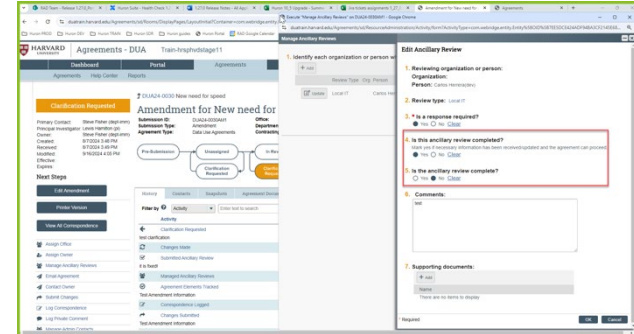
RAD Team - Release C272.Fo | Huron Suite - Health Check C | C272 Release Notes - All Agr | Huron 10.3 Upgrade - Summ | Verintake assignments C.27 | Amendment for New need fo | Agreements

duatrain.harvard.edu/Agreements/sd/Rooms/DisplayPages/LayoutInitial?Container=com.webridge.entity

Huron PROD | Huron TEST | Huron TRAIN | Huron DEV | Huron DEV | Huron Portal | RAD Google Calendar

Execute "Manage Ancillary Reviews" on DUA24-0030-M01 - Google Chrome

duatrain.harvard.edu/Agreements/sd/ResourceAdministration/Activity/form?ActivityType=com.webridge.entity.Entity

HARVARD UNIVERSITY | Agreements - DUA | Train-hrsphvdstage11

Dashboard | Portal | Agreements

Agreements | Help Center | Reports

Clarification Requested

Primary Contact: Steve Fisher (dept-env)
Principal Investigator: Lewis Hamilton (pi)
Owner: Steve Fisher (dept-env)
Created: 8/7/2024 3:48 PM
Received: 8/7/2024 3:48 PM
Modified: 9/16/2024 4:10 PM
Effective:
Expires:

Next Steps

Edit Amendment

Printer Version

View All Correspondence

Assign Office
Assign Owner
Manage Ancillary Reviews
Email Agreement
Contact Owner
Submit Changes
Log Correspondence
Log Private Comment
Manage Admin Contacts

DUA24-0030: New need for speed

Amendment for New need for

Submission ID: DUA24-0030AM1
Submission Type: Amendment
Agreement Type: Data Use Agreements
Office:
Department:
Contracting:

Pre-Submission | Unassigned | In Rev | Clarification Requested | Clarification Request

History | Contacts | Snapshots | Agreement Docum

Filter by | Activity | Enter text to search

Activity

Clarification Requested
test clarification
Changes Made
Submitted Ancillary Review
it is fixed!!
Managed Ancillary Reviews
Agreement Elements Tracked
Test Amendment Information
Correspondence Logged
Changes Submitted
Test Amendment Information

Manage Ancillary Reviews

1. Identify each organization or person w

+ Add

Review Type | Org | Person
Update | Local IT | Carlos Her

Edit Ancillary Review

1. Reviewing organization or person:
Organization:
Person: Carlos Hernandez

2. Review type: Local IT

3. * Is a response required?
Yes No Clear

4. Is this ancillary review completed?
Mark yes if necessary information has been received/updated and the agreement can proceed
Yes No Clear

5. Is the ancillary review complete?
Yes No Clear

6. Comments:
test

7. Supporting documents:
+ Add
Name
There are no items to display

Required | OK | Cancel